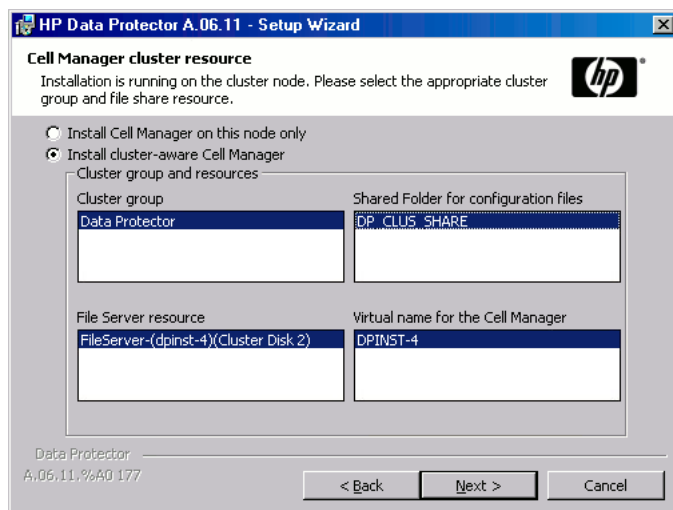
HP Data Protector A.06.11 - Setup Wizard

Cell Manager cluster resource
Installation is running on the cluster node. Please select the appropriate cluster group and file share resource.

hp

Install Cell Manager on this node only
Install cluster-aware Cell Manager

Cluster group and resources

Cluster group
Data Protector

Shared Folder for configuration files
DP_CLUS_SHARE

File Server resource
FileServer-(dpinst-4)(Cluster Disk 2)

Virtual name for the Cell Manager
DPINST-4

Data Protector
A.06.11.%A0 177

< Back
Next >
Cancel